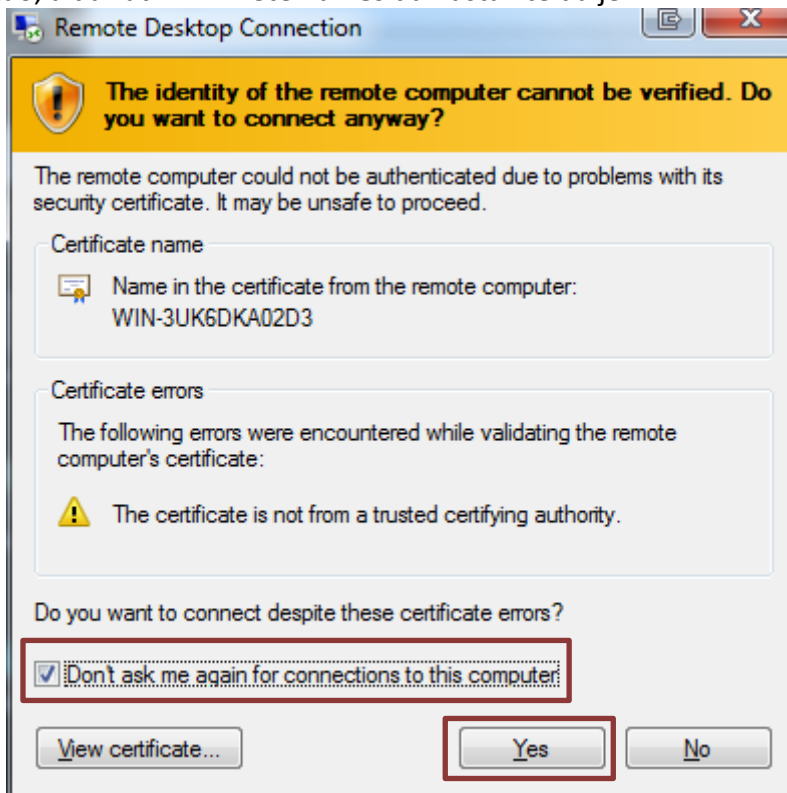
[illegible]

Remote Desktop Connection

The identity of the remote computer cannot be verified. Do you want to connect anyway?

The remote computer could not be authenticated due to problems with its security certificate. It may be unsafe to proceed.

Certificate name

Name in the certificate from the remote computer:
WIN-3UK6DKA02D3

Certificate errors

The following errors were encountered while validating the remote computer's certificate:

The certificate is not from a trusted certifying authority.

Do you want to connect despite these certificate errors?

Don't ask me again for connections to this computer

View certificate...

Yes

No